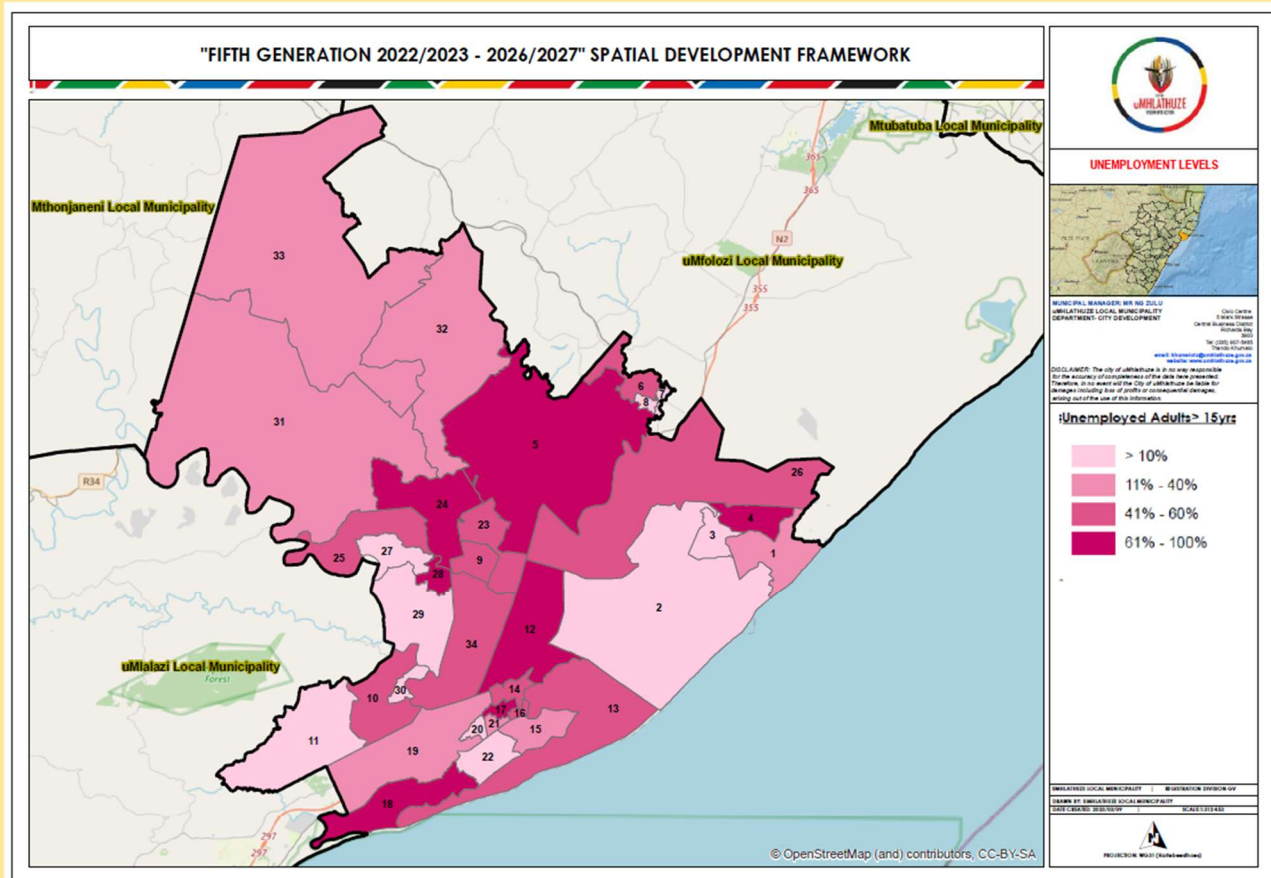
"FIFTH GENERATION 2022/2023 - 2026/2027" SPATIAL DEVELOPMENT FRAMEWORK

uMHLATHUZE

UNEMPLOYMENT LEVELS

MUNICIPAL MANAGER: MR NG ZULU
uMHLATHUZE LOCAL MUNICIPALITY
DEPARTMENT- CITY DEVELOPMENT

Civic Centre
5 Mark Strasse
Central Business District
Richards Bay
3900
Tel: (035) 907-5685
Thando Khumalo
email: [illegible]
website: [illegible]

DISCLAIMER: The city of uMhlathuze is in no way responsible for the accuracy or completeness of the data here presented. Therefore, in no event will the City of uMhlathuze be liable for damages including loss of profits or consequential damages, arising out of the use of this information.

Unemployed Adults> 15yrs

> 10%
11% - 40%
41% - 60%
61% - 100%

Mtubatuba Local Municipality
Mthonjaneni Local Municipality
uMfolozi Local Municipality
uMlalazi Local Municipality
Forest

365
365
N2
355
355
R34
297
297

33
32
31
5
6
8
7
26
24
23
25
27
28
9
4
3
1
2
29
34
12
10
30
14
17
21
16
20
15
13
11
19
22
18

© OpenStreetMap (and) contributors, CC-BY-SA

UMHLATHUZE LOCAL MUNICIPALITY | REGISTRATION DIVISION GV
DRAWN BY: UMHLATHUZE LOCAL MUNICIPALITY
DATE CREATED: 2022/03/09 | SCALE 1:313 453

PROJECTION: WG31 (Hartebeesthoek)